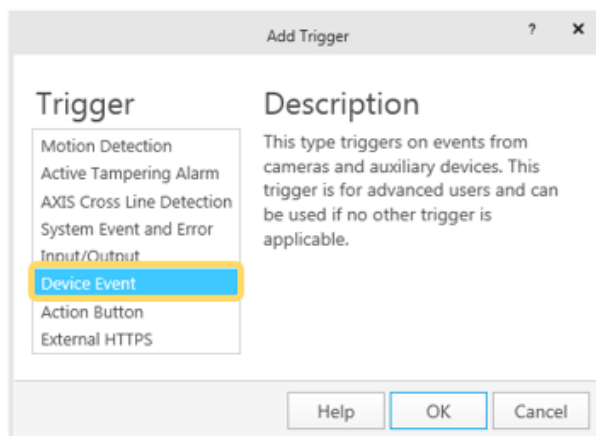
Add Trigger

?

×

Trigger

Motion Detection
Active Tampering Alarm
AXIS Cross Line Detection
System Event and Error
Input/Output
Device Event
Action Button
External HTTPS

Description

This type triggers on events from cameras and auxiliary devices. This trigger is for advanced users and can be used if no other trigger is applicable.

Help

OK

Cancel